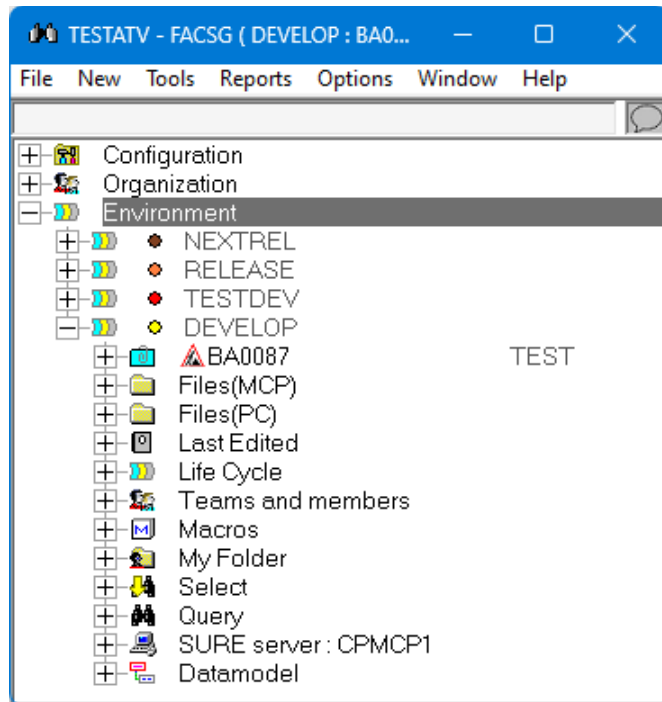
TESTATV - FACSG ( DEVELOP : BA0...
File New Tools Reports Options Window Help

Configuration
Organization
Environment
NEXTREL
RELEASE
TESTDEV
DEVELOP
BA0087 TEST
Files(MCP)
Files(PC)
Last Edited
Life Cycle
Teams and members
Macros
My Folder
Select
Query
SURE server : CPMCP1
Datamodel